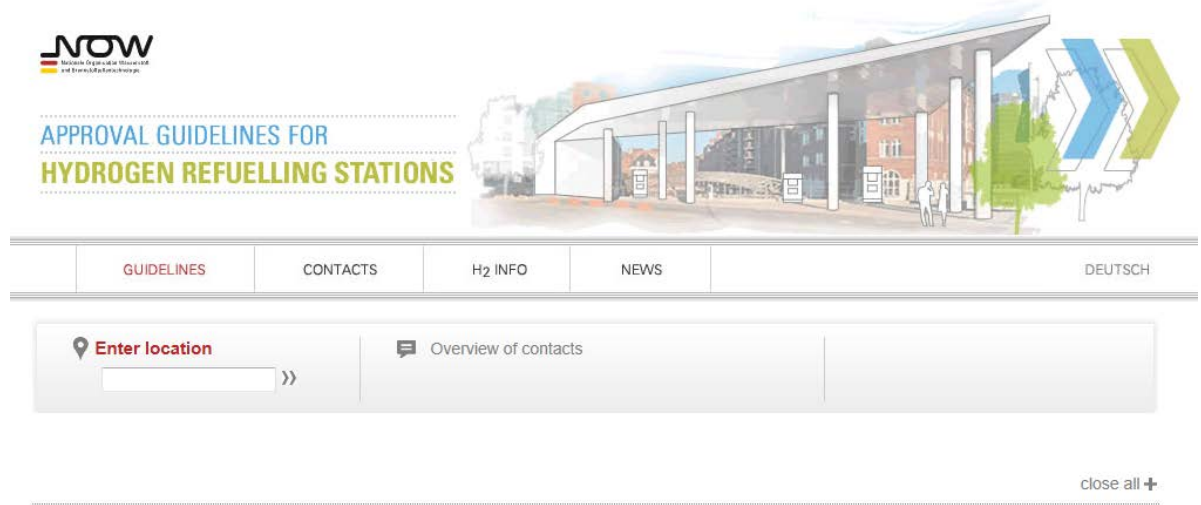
NOW
Nationale Organisation Wasserstoff und Brennstoffzellentechnologie

APPROVAL GUIDELINES FOR
HYDROGEN REFUELLING STATIONS

GUIDELINES | CONTACTS | $H_2$ INFO | NEWS | DEUTSCH

Enter location
››

Overview of contacts

close all +